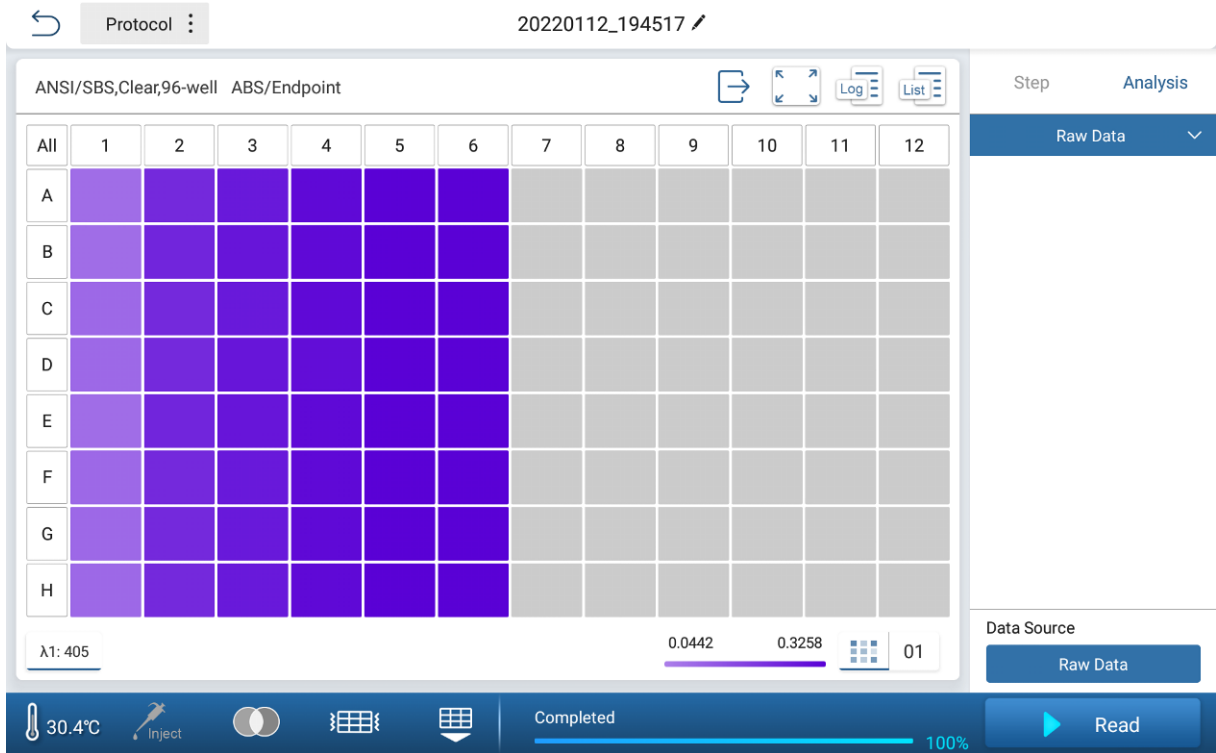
Protocol

20220112_194517

ANSI/SBS,Clear,96-well ABS/Endpoint

Log List

Step Analysis

Raw Data

| All | 1 | 2 | 3 | 4 | 5 | 6 | 7 | 8 | 9 | 10 | 11 | 12 |
|---|---|---|---|---|---|---|---|---|---|---|---|---|
| A | | | | | | | | | | | | |
| B | | | | | | | | | | | | |
| C | | | | | | | | | | | | |
| D | | | | | | | | | | | | |
| E | | | | | | | | | | | | |
| F | | | | | | | | | | | | |
| G | | | | | | | | | | | | |
| H | | | | | | | | | | | | |

λ1: 405

0.0442 0.3258

01

Data Source

Raw Data

30.4℃ Inject

Completed

100%

Read